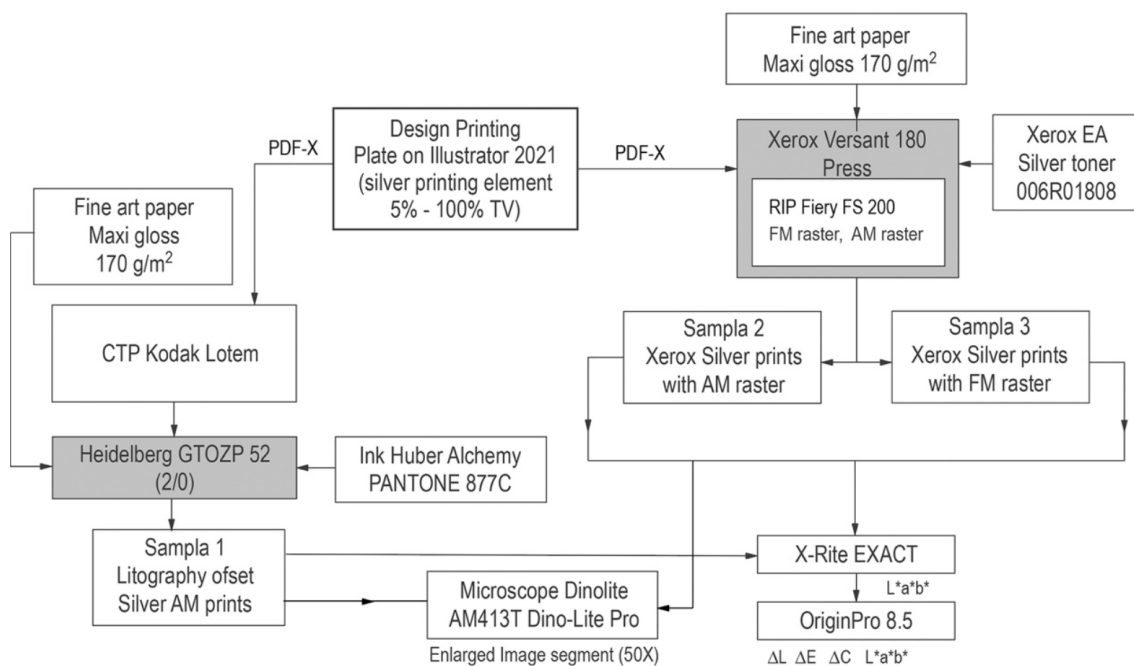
Fine art paper
Maxi gloss 170 g/m$^2$

Design Printing
Plate on Illustrator 2021
(silver printing element
5% - 100% TV)

PDF-X

PDF-X

Xerox Versant 180
Press

RIP Fiery FS 200
FM raster, AM raster

Xerox EA
Silver toner
006R01808

Fine art paper
Maxi gloss
170 g/m$^2$

CTP Kodak Lotem

Sampla 2
Xerox Silver prints
with AM raster

Sampla 3
Xerox Silver prints
with FM raster

Heidelberg GTOZP 52
(2/0)

Ink Huber Alchemy
PANTONE 877C

Sampla 1
Litography ofset
Silver AM prints

X-Rite EXACT

L*a*b*

Microscope Dinolite
AM413T Dino-Lite Pro

OriginPro 8.5

Enlarged Image segment (50X)

$\Delta$L $\Delta$E $\Delta$C L*a*b*